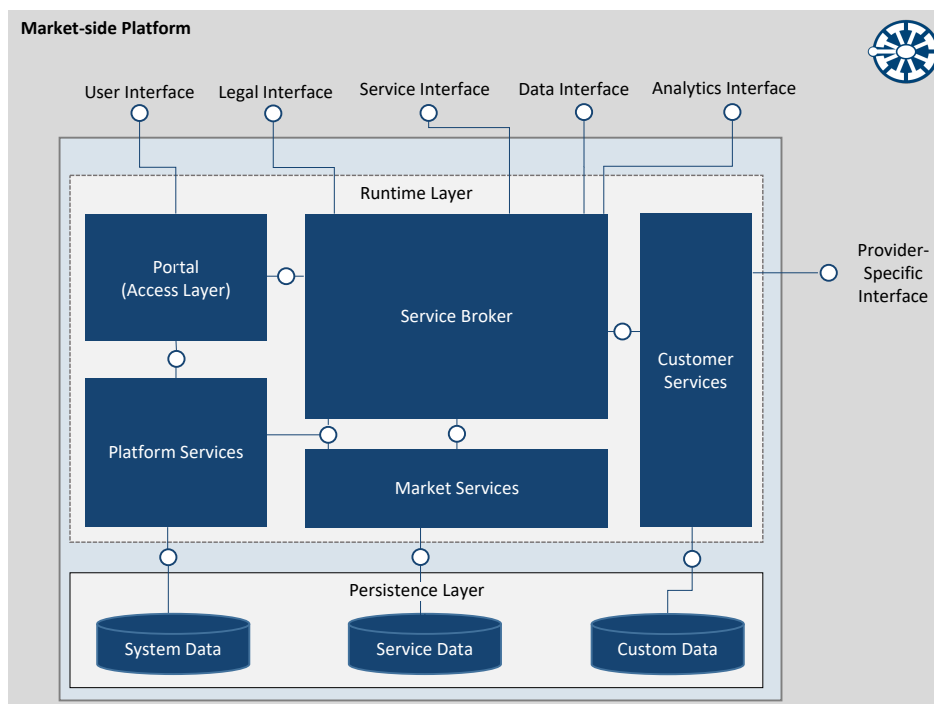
Market-side Platform

User Interface

Legal Interface

Service Interface

Data Interface

Analytics Interface

Runtime Layer

Portal (Access Layer)

Service Broker

Customer Services

Provider-Specific Interface

Platform Services

Market Services

Persistence Layer

System Data

Service Data

Custom Data